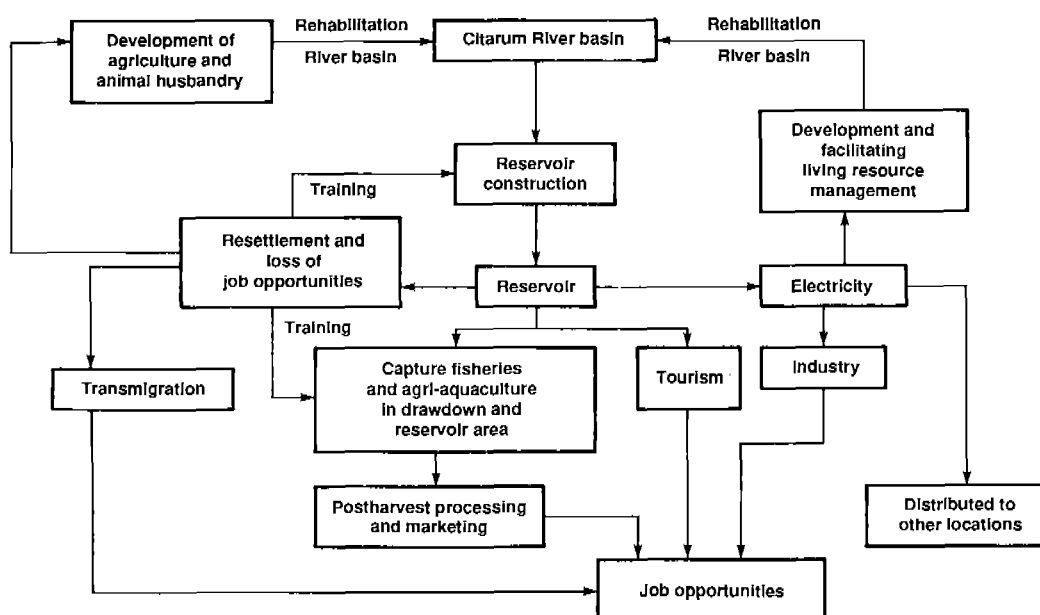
Development of agriculture and animal husbandry

Rehabilitation

River basin

Citarum River basin

Rehabilitation

River basin

Development and facilitating living resource management

Reservoir construction

Training

Resettlement and loss of job opportunities

Reservoir

Electricity

Training

Capture fisheries and agri-aquaculture in drawdown and reservoir area

Tourism

Industry

Transmigration

Postharvest processing and marketing

Distributed to other locations

Job opportunities